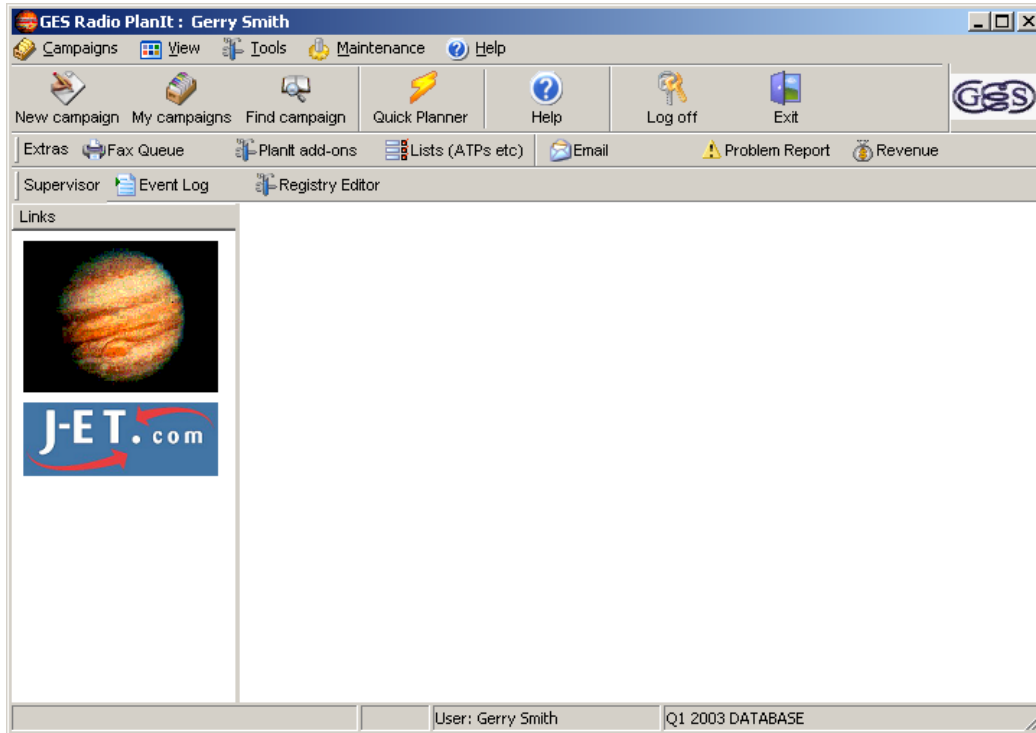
GES Radio PlanIt : Gerry Smith

Campaigns View Tools Maintenance Help

New campaign My campaigns Find campaign Quick Planner Help Log off Exit

GES

Extras Fax Queue PlanIt add-ons Lists (ATPs etc) Email Problem Report Revenue

Supervisor Event Log Registry Editor

Links

J-ET.com

User: Gerry Smith Q1 2003 DATABASE